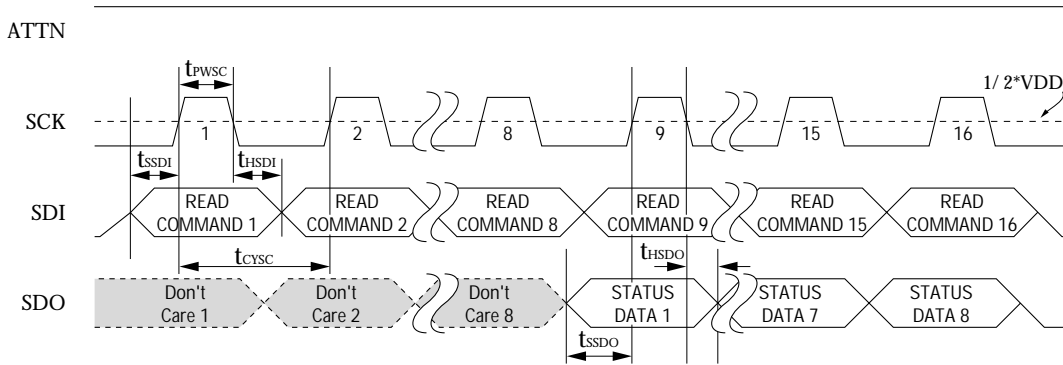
ATTN

$t_{PWSC}$

1/ 2*VDD

SCK

1

2

8

9

15

16

$t_{SSDI}$

$t_{HSDI}$

SDI

READ COMMAND 1

READ COMMAND 2

READ COMMAND 8

READ COMMAND 9

READ COMMAND 15

READ COMMAND 16

$t_{CYSC}$

$t_{HSDO}$

SDO

Don't Care 1

Don't Care 2

Don't Care 8

STATUS DATA 1

STATUS DATA 7

STATUS DATA 8

$t_{SSDO}$